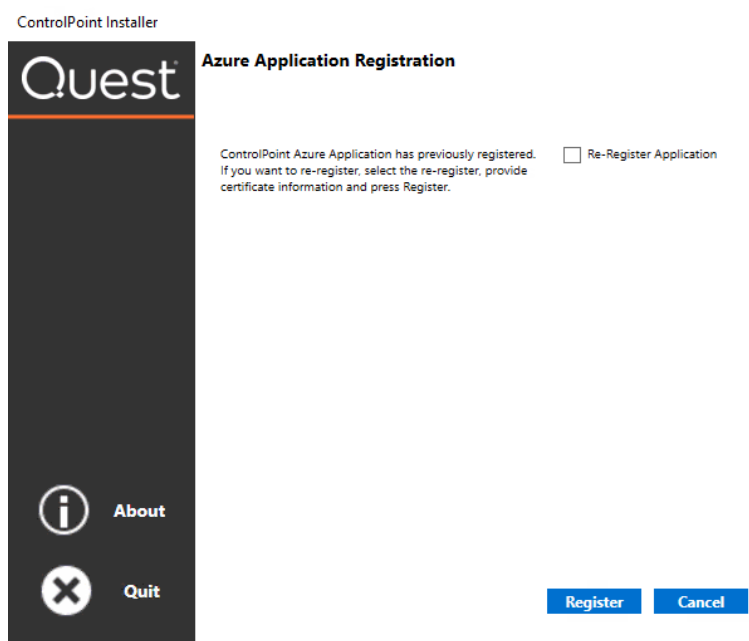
ControlPoint Installer

Quest

Azure Application Registration

ControlPoint Azure Application has previously registered. If you want to re-register, select the re-register, provide certificate information and press Register.

Re-Register Application

About

Quit

Register

Cancel